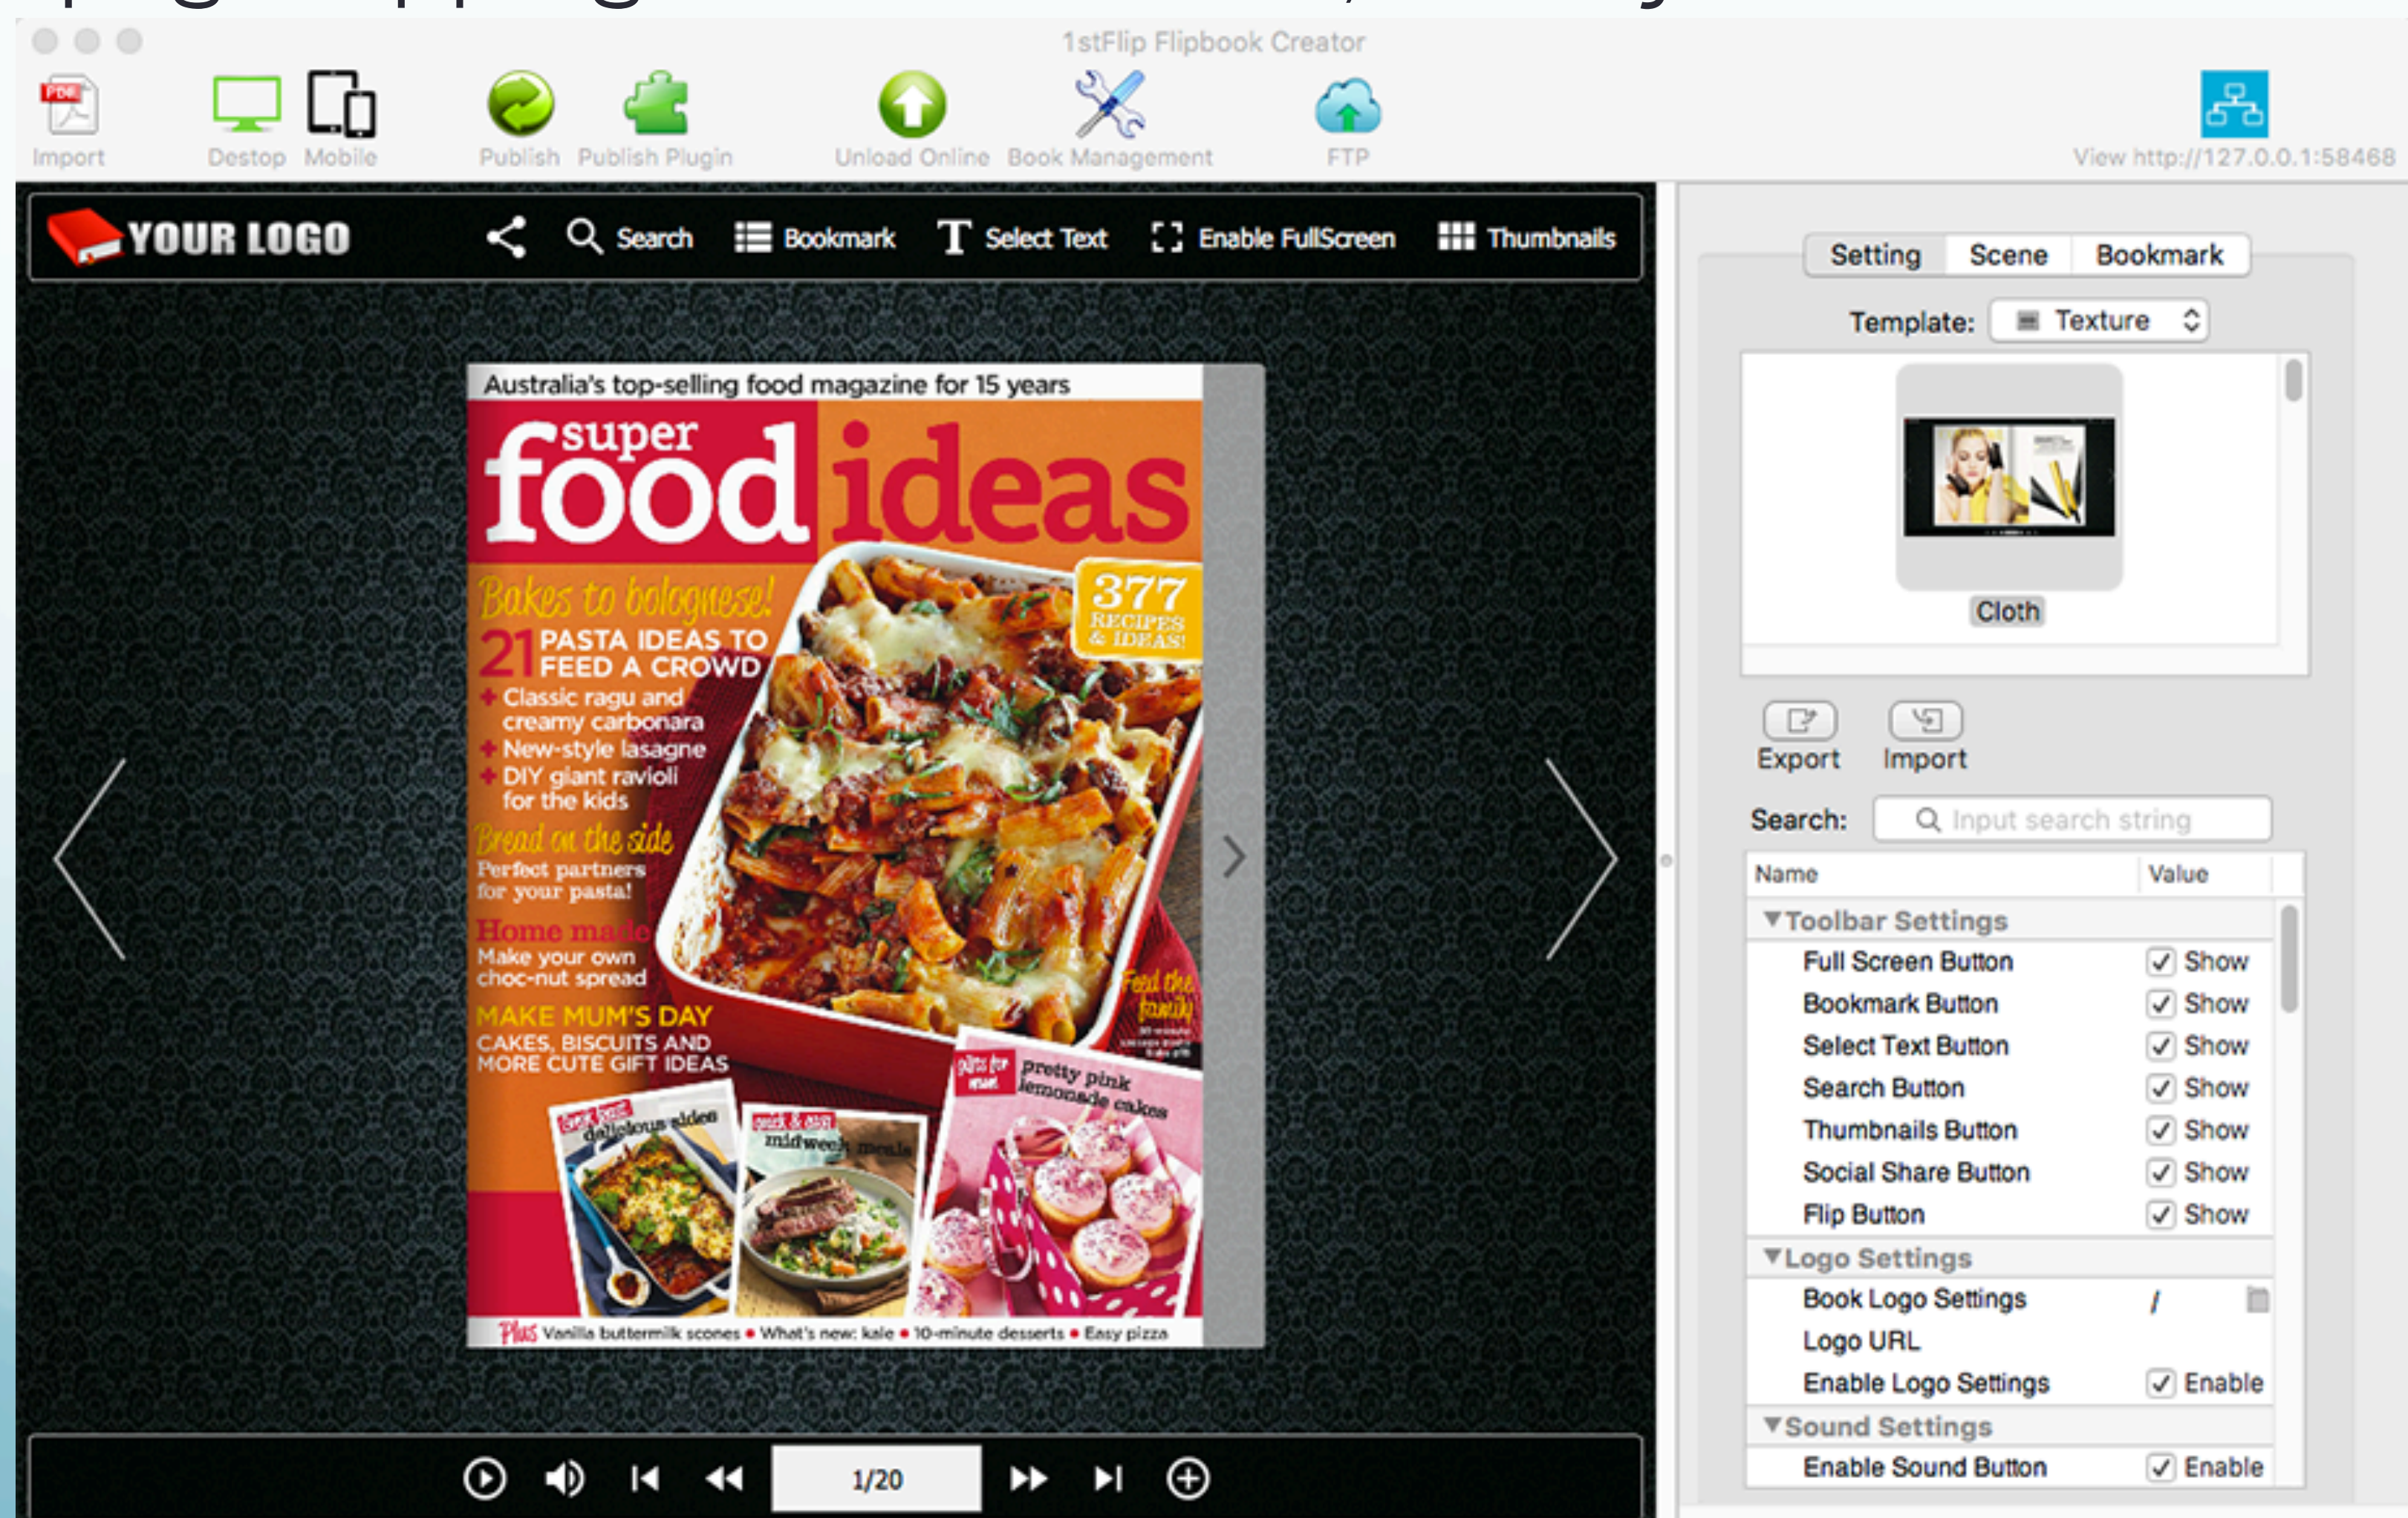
1stFlip Flipbook Creator

Import Destop Mobile Publish Publish Plugin Unload Online Book Management FTP View http://127.0.0.1:58468

YOUR LOGO Search Bookmark Select Text Enable FullScreen Thumbnails

Australia's top-selling food magazine for 15 years

super food ideas

Bakes to bolognese!

21 PASTA IDEAS TO FEED A CROWD
+ Classic ragu and creamy carbonara
+ New-style lasagne
+ DIY giant ravioli for the kids

Bread on the side
Perfect partners for your pasta!

Home made
Make your own choc-nut spread

MAKE MUM'S DAY
CAKES, BISCUITS AND MORE CUTE GIFT IDEAS

377 RECIPES & IDEAS!

Feed the family

delicious sides

midweek meals

pretty pink lemonade cakes

Plus Vanilla buttermilk scones • What's new: kale • 10-minute desserts • Easy pizza

1/20

Setting Scene Bookmark

Template: Texture

Cloth

Export Import

Search: Input search string

| Name | Value |
|---|---|
| ▼Toolbar Settings | |
| Full Screen Button | Show |
| Bookmark Button | Show |
| Select Text Button | Show |
| Search Button | Show |
| Thumbnails Button | Show |
| Social Share Button | Show |
| Flip Button | Show |
| ▼Logo Settings | |
| Book Logo Settings | / |
| Logo URL | |
| Enable Logo Settings | Enable |
| ▼Sound Settings | |
| Enable Sound Button | Enable |